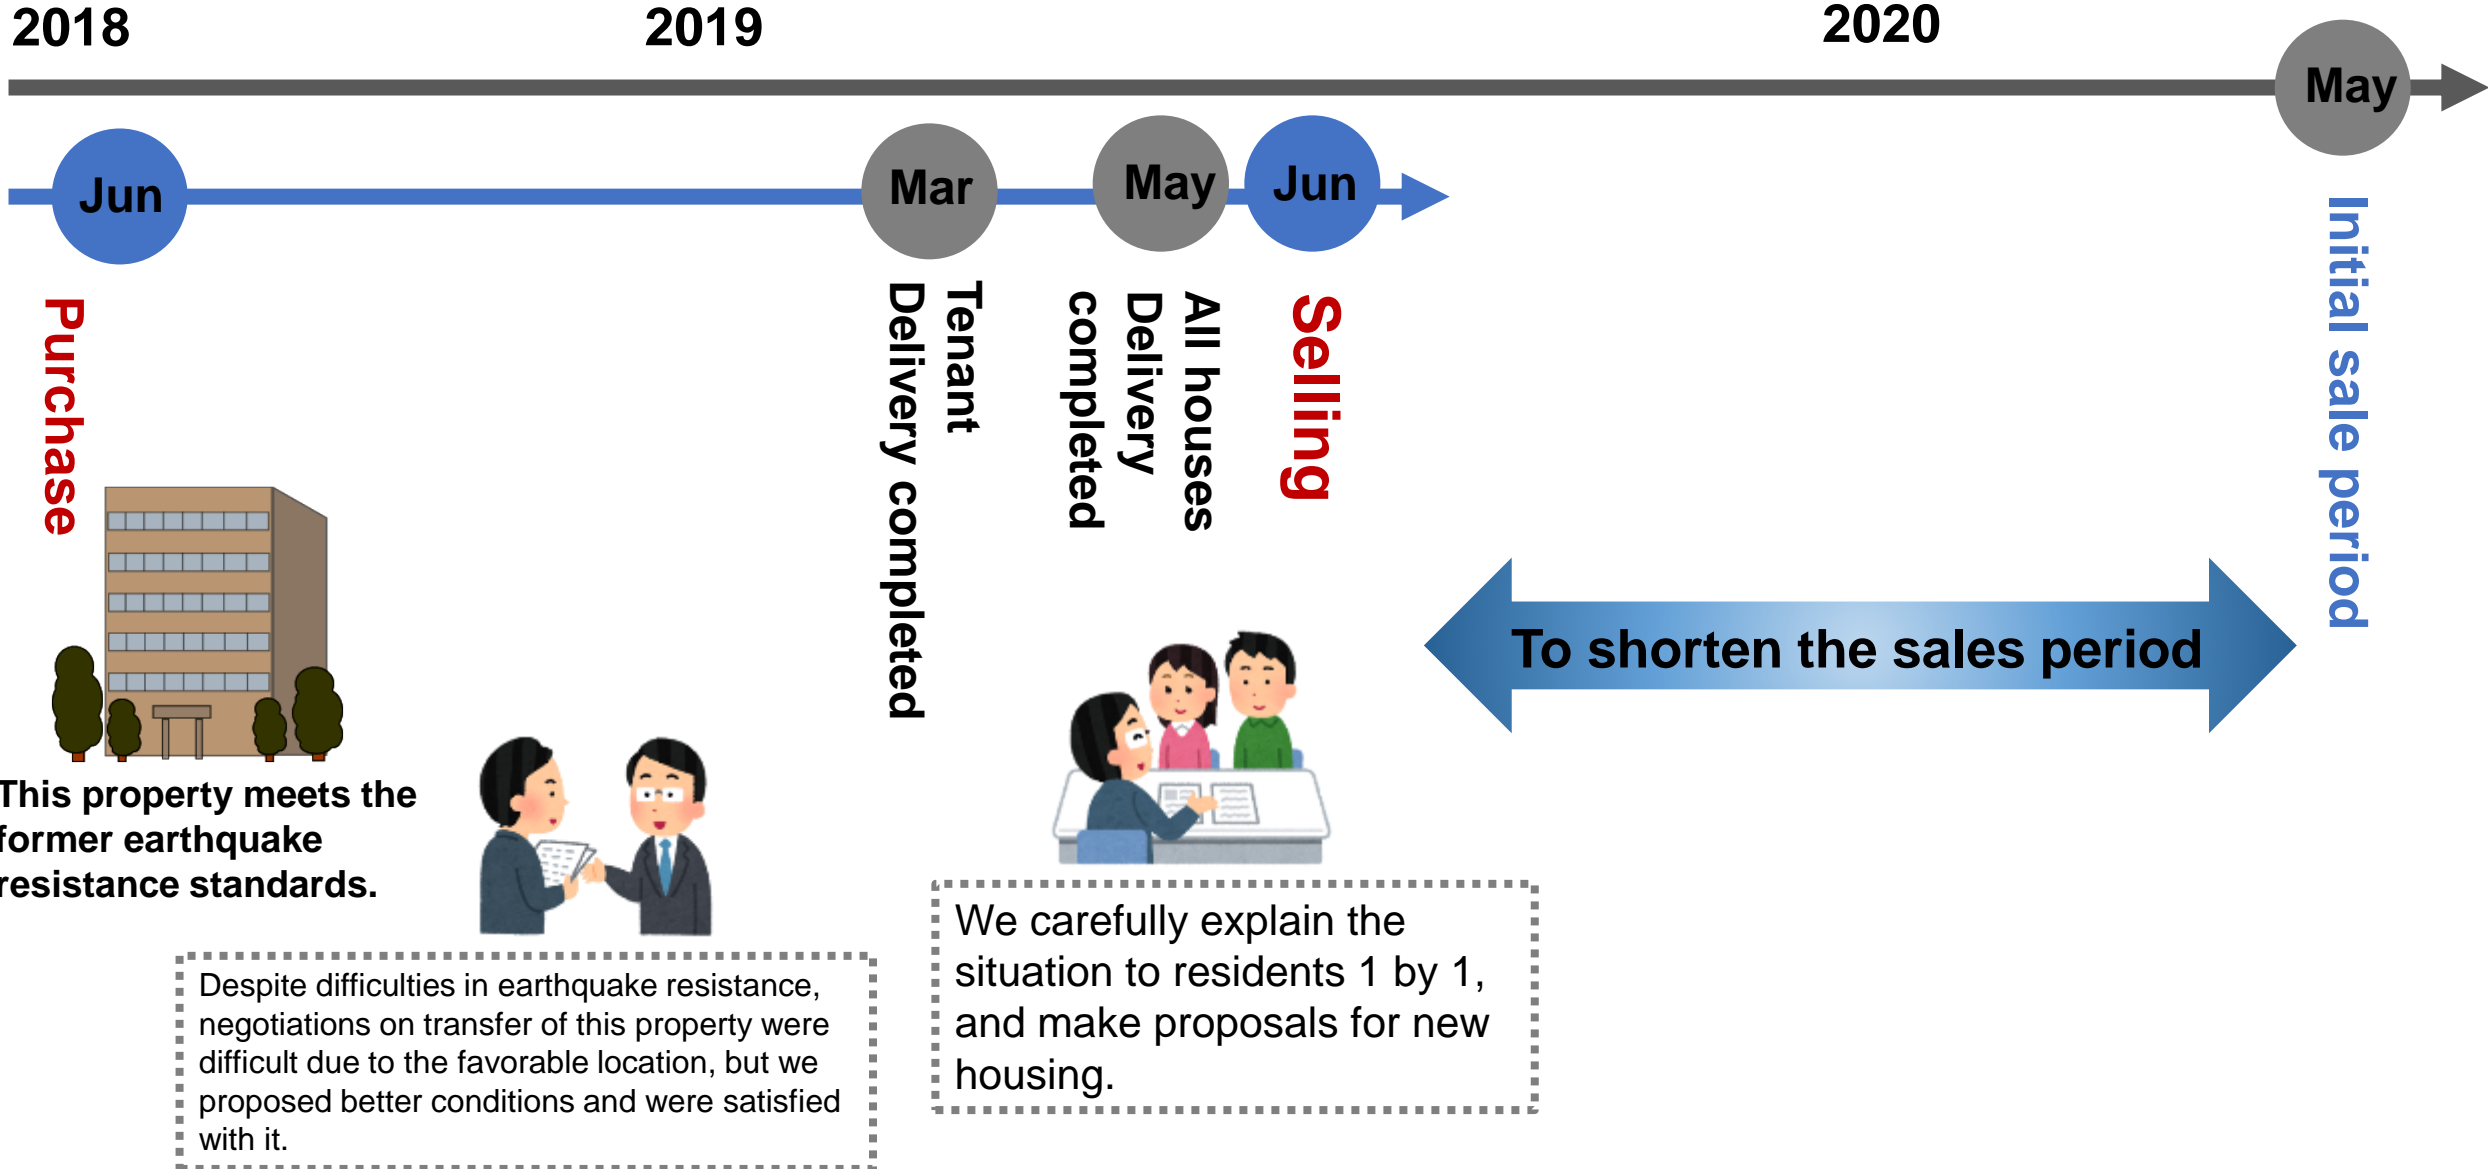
2018

2019

2020

May

Jun

Mar

May

Jun

Purchase

Tenant Delivery completed

All houses Delivery completed

Selling

Initial sale period

To shorten the sales period

This property meets the former earthquake resistance standards.

Despite difficulties in earthquake resistance, negotiations on transfer of this property were difficult due to the favorable location, but we proposed better conditions and were satisfied with it.

We carefully explain the situation to residents 1 by 1, and make proposals for new housing.